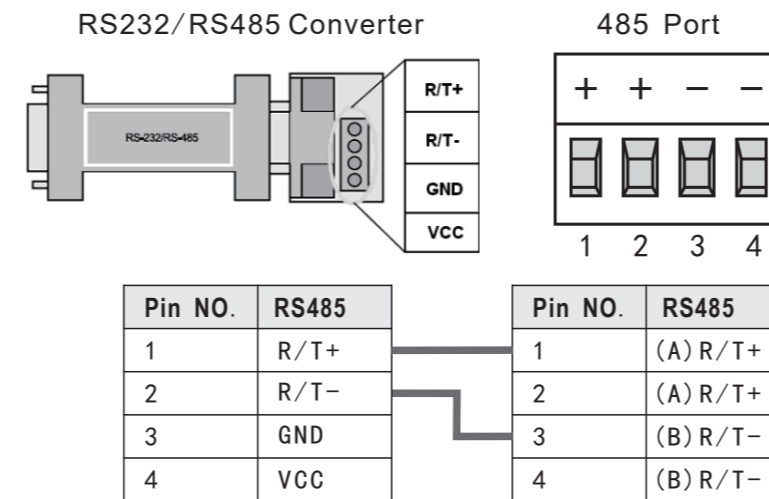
RS232/RS485 Converter

485 Port

RS-232/RS-485

R/T+
R/T-
GND
VCC

+ + − −

1 2 3 4

| Pin NO. | RS485 |
|---|---|
| 1 | R/T+ |
| 2 | R/T− |
| 3 | GND |
| 4 | VCC |

| Pin NO. | RS485 |
|---|---|
| 1 | (A) R/T+ |
| 2 | (A) R/T+ |
| 3 | (B) R/T− |
| 4 | (B) R/T− |